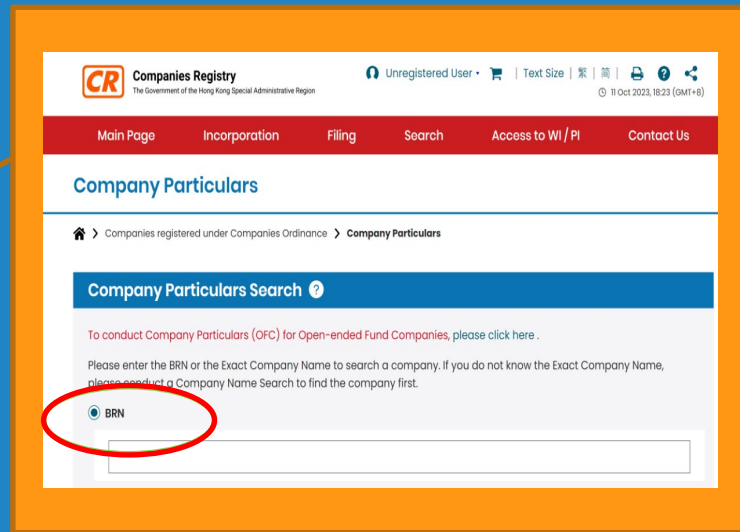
CR Companies Registry
The Government of the Hong Kong Special Administrative Region

Unregistered User | Text Size | 繁 | 简 |

11 Oct 2023, 18:23 (GMT+8)

Main Page Incorporation Filing Search Access to WI / PI Contact Us

Company Particulars

Companies registered under Companies Ordinance > Company Particulars

Company Particulars Search ?

To conduct Company Particulars (OFC) for Open-ended Fund Companies, please click here .

Please enter the BRN or the Exact Company Name to search a company. If you do not know the Exact Company Name, please conduct a Company Name Search to find the company first.

BRN